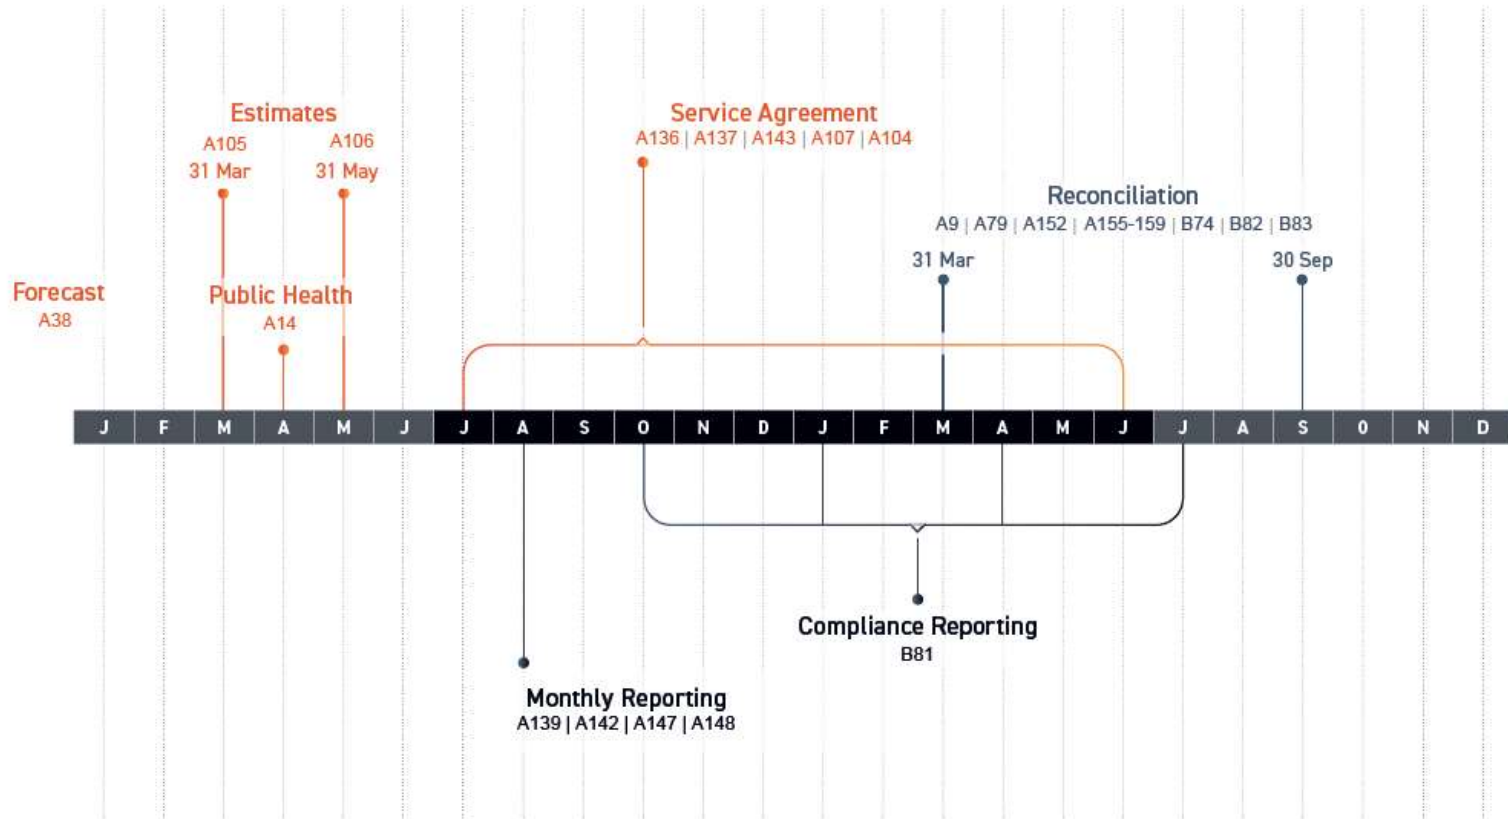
Estimates
A105
31 Mar
A106
31 May

Service Agreement
A136 | A137 | A143 | A107 | A104

Reconciliation
A9 | A79 | A152 | A155-159 | B74 | B82 | B83
31 Mar
30 Sep

Forecast
A38

Public Health
A14

J F M A M J J A S O N D J F M A M J J A S O N D

Compliance Reporting
B81

Monthly Reporting
A139 | A142 | A147 | A148